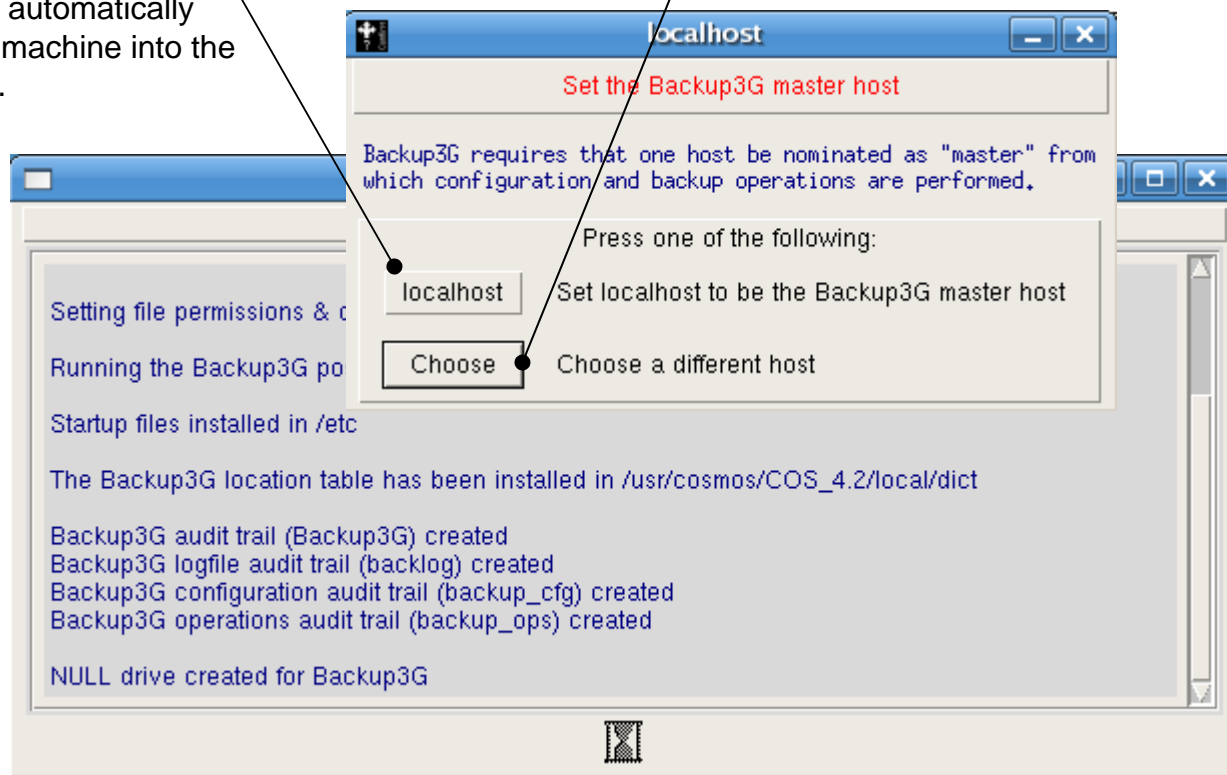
automatically
machine into the
.

localhost

Set the Backup3G master host

Backup3G requires that one host be nominated as "master" from which configuration and backup operations are performed.

Press one of the following:

localhost  Set localhost to be the Backup3G master host

Choose  Choose a different host

Setting file permissions & c

Running the Backup3G po

Startup files installed in /etc

The Backup3G location table has been installed in /usr/cosmos/COS_4.2/local/dict

Backup3G audit trail (Backup3G) created
Backup3G logfile audit trail (backlog) created
Backup3G configuration audit trail (backup_cfg) created
Backup3G operations audit trail (backup_ops) created

NULL drive created for Backup3G